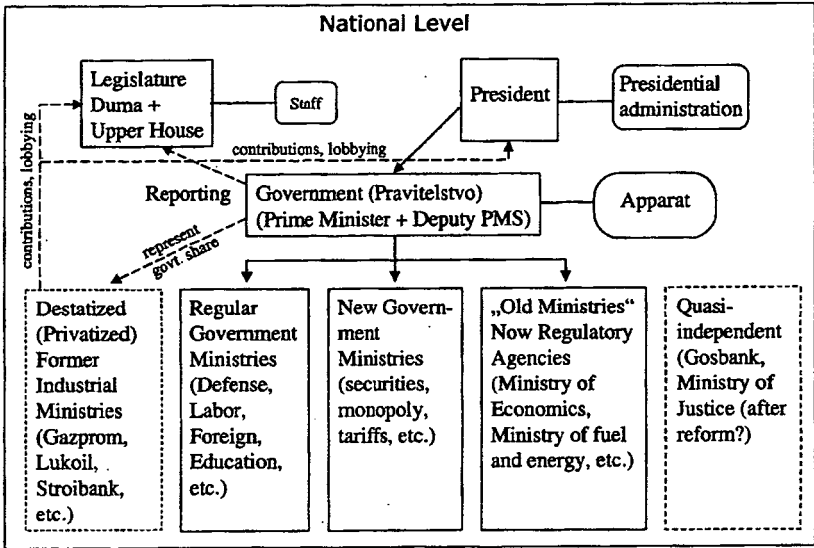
National Level

Legislature Duma + Upper House

Staff

President

Presidential administration

contributions, lobbying

contributions, lobbying

Reporting

Government (Pravitelstvo) (Prime Minister + Deputy PMS)

Apparat

represent govt. share

Destatized (Privatized) Former Industrial Ministries (Gazprom, Lukoil, Stroibank, etc.)

Regular Government Ministries (Defense, Labor, Foreign, Education, etc.)

New Government Ministries (securities, monopoly, tariffs, etc.)

„Old Ministries" Now Regulatory Agencies (Ministry of Economics, Ministry of fuel and energy, etc.)

Quasi-independent (Gosbank, Ministry of Justice (after reform?)